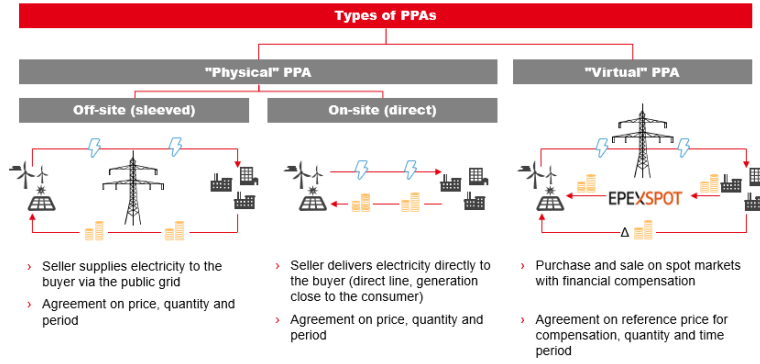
Types of PPAs

"Physical" PPA

"Virtual" PPA

Off-site (sleeved)

On-site (direct)

EPEXSPOT

Δ

› Seller supplies electricity to the buyer via the public grid

› Agreement on price, quantity and period

› Seller delivers electricity directly to the buyer (direct line, generation close to the consumer)

› Agreement on price, quantity and period

› Purchase and sale on spot markets with financial compensation

› Agreement on reference price for compensation, quantity and time period